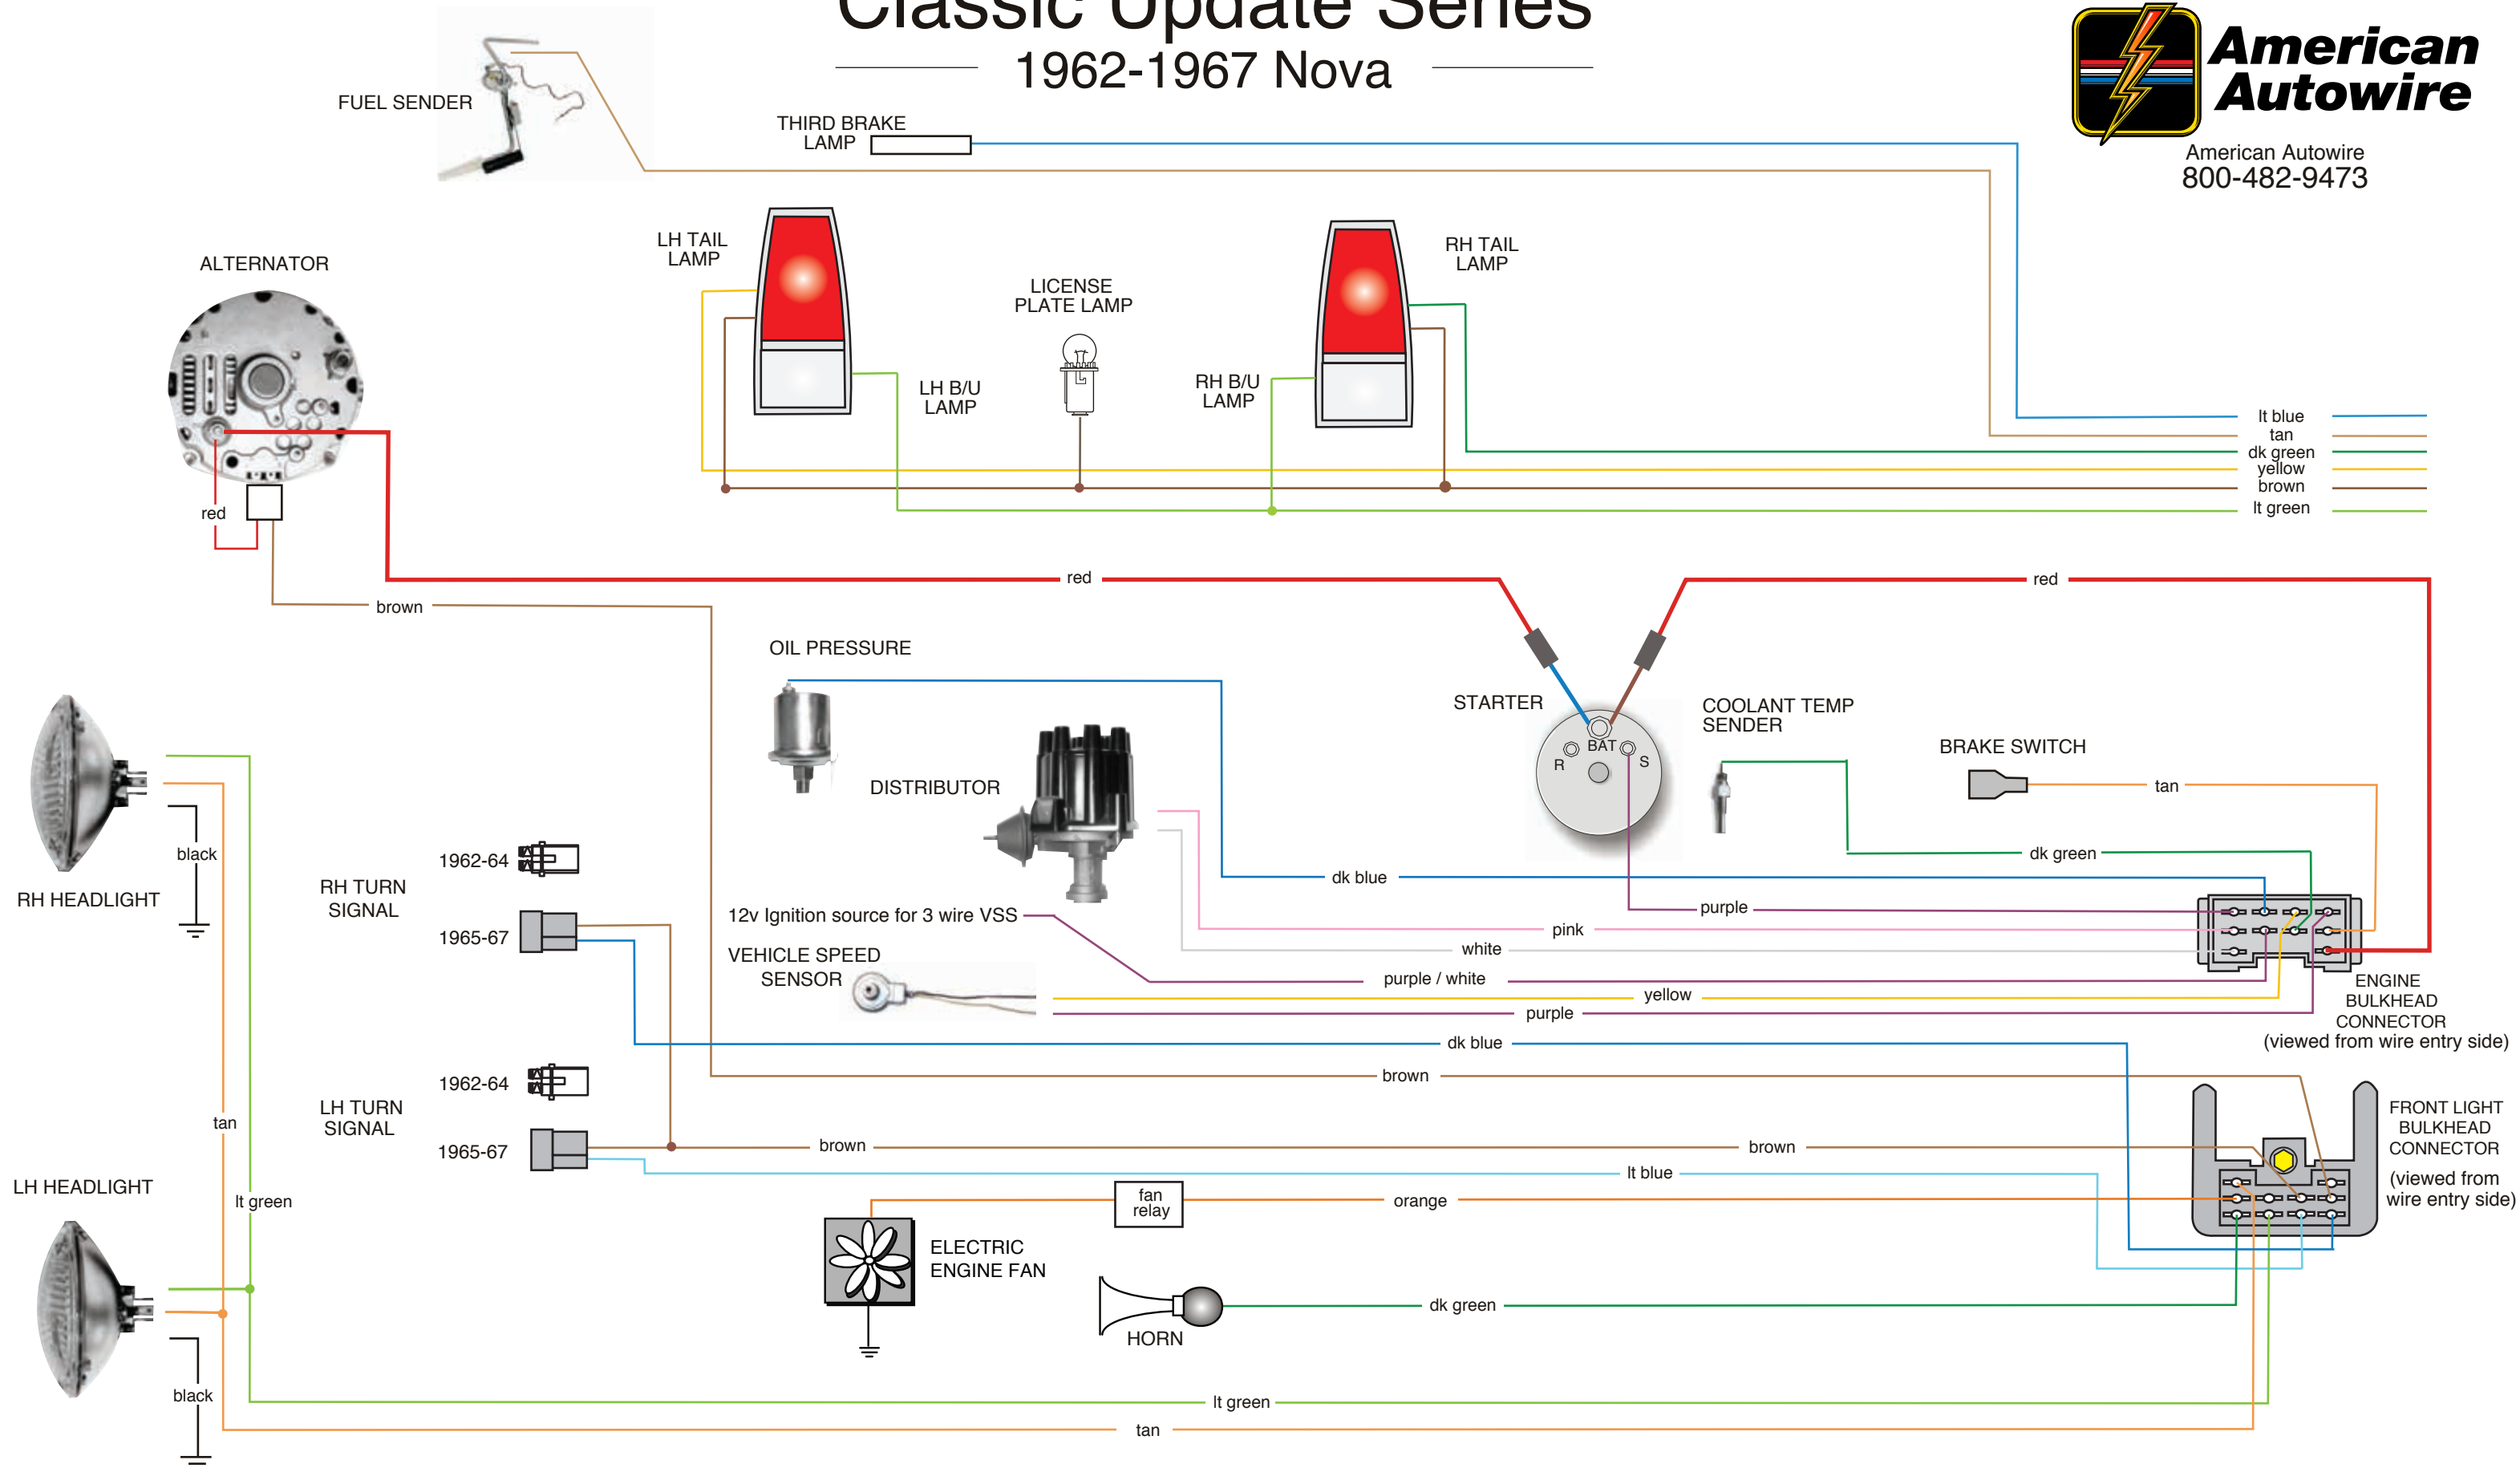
Classic Update Series
1962-1967 Nova

American Autowire
American Autowire
800-482-9473

FUEL SENDER
THIRD BRAKE LAMP
LH TAIL LAMP
LICENSE PLATE LAMP
RH TAIL LAMP
ALTERNATOR
LH B/U LAMP
RH B/U LAMP
lt blue
tan
dk green
yellow
brown
lt green
red
red
brown
red
OIL PRESSURE
STARTER
BAT
R
S
COOLANT TEMP SENDER
BRAKE SWITCH
tan
DISTRIBUTOR
dk green
RH HEADLIGHT
black
RH TURN SIGNAL
1962-64
1965-67
dk blue
purple
pink
white
12v Ignition source for 3 wire VSS
VEHICLE SPEED SENSOR
purple / white
yellow
purple
ENGINE BULKHEAD CONNECTOR (viewed from wire entry side)
dk blue
brown
LH TURN SIGNAL
1962-64
1965-67
brown
brown
lt blue
FRONT LIGHT BULKHEAD CONNECTOR
(viewed from wire entry side)
tan
LH HEADLIGHT
lt green
fan relay
orange
ELECTRIC ENGINE FAN
HORN
dk green
black
lt green
tan